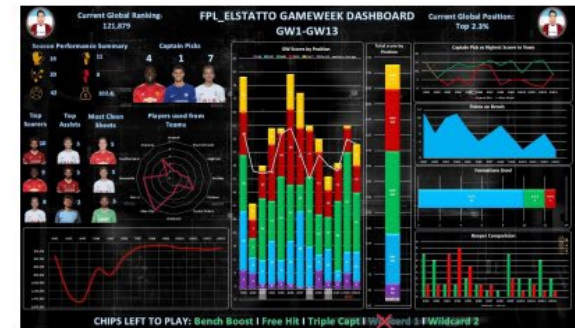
Current Global Ranking:
121,879

FPL_ELSTATTO GAMEWEEK DASHBOARD
GW1-GW13

Current Global Position:
Top 2.3%

Season Performance Summary

Captain Picks
4 1 7

Top Scorers

Top Assists

Most Clean Sheets

Players used from Teams

GW Score by Position

Total score by Position

Captain Pick vs Highest Scorer in Team

Points on Bench

Formations Used

Bonus Competition

CHIPS LEFT TO PLAY: Bench Boost | Free Hit | Triple Capt | Wildcard 1 | Wildcard 2